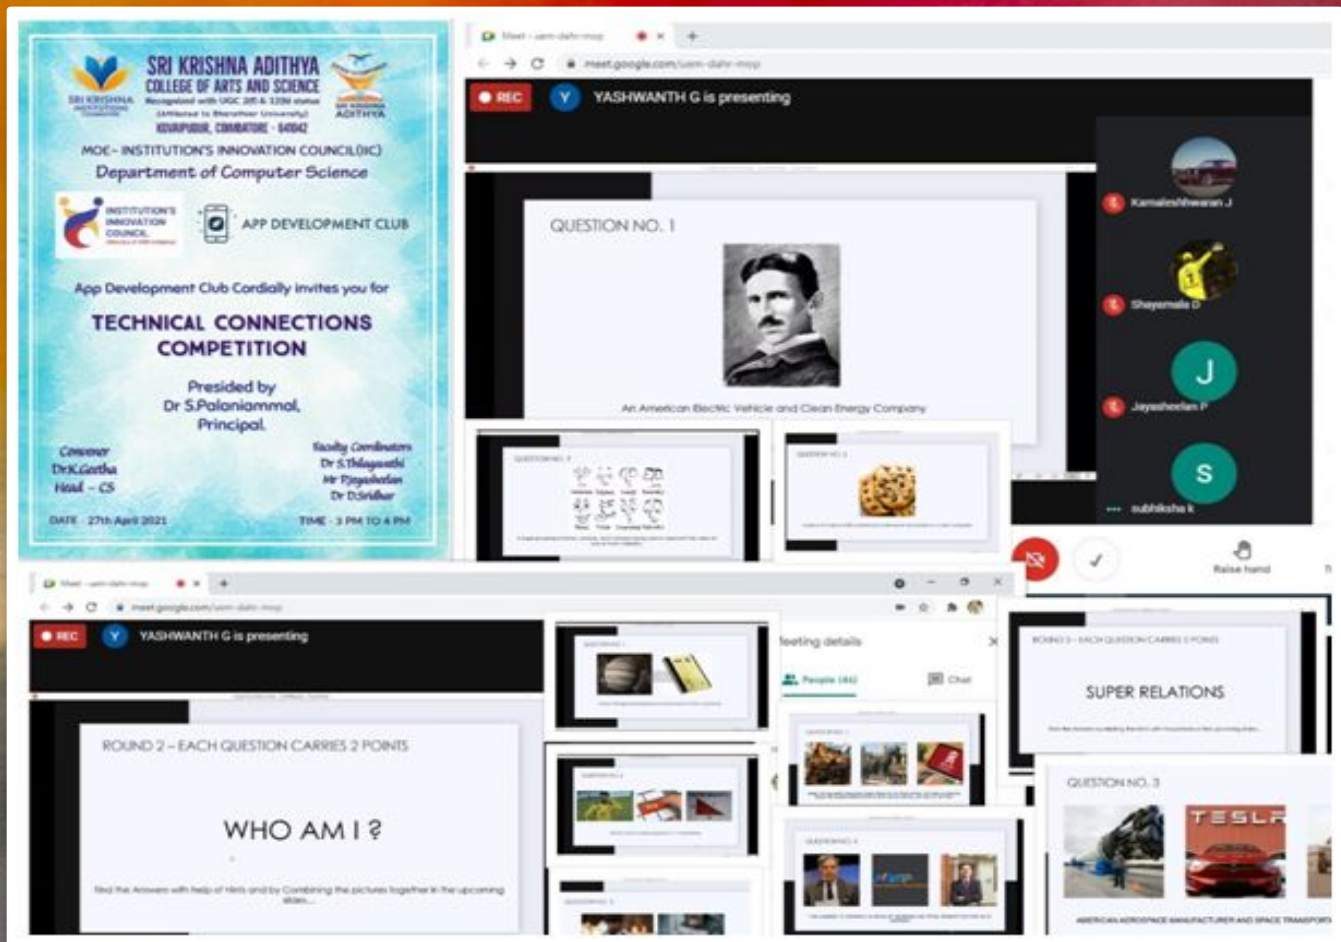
SRI KRISHNA ADITHYA COLLEGE OF ARTS AND SCIENCE
Recognized with UGC 2(f) & 12(B) status
(Affiliated to Bharathiar University)
KOVAIPUDUR, COIMBATORE - 641042
SRI KRISHNA INSTITUTIONS
SRI KRISHNA ADITHYA

MOE- INSTITUTION'S INNOVATION COUNCIL(IIC)
Department of Computer Science

INSTITUTION'S INNOVATION COUNCIL
APP DEVELOPMENT CLUB

App Development Club Cordially invites you for
TECHNICAL CONNECTIONS COMPETITION

Presided by
Dr S.Palaniammal,
Principal.

Convener
Dr.K.Geetha
Head – CS

Faculty Coordinators
Dr S.Thilagavathi
Mr P.Jayasheelan
Dr D.Sridhar

DATE : 27th April 2021
TIME : 3 PM TO 4 PM

Meet - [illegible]
meet.google.com/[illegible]
REC
YASHWANTH G is presenting
QUESTION NO. 1
An American Electric Vehicle and Clean Energy Company
Kamaleshwaran J
Shayamala D
Jayasheelan P
subhiksha k
Raise hand

Meet - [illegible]
meet.google.com/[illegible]
REC
YASHWANTH G is presenting
ROUND 2 – EACH QUESTION CARRIES 2 POINTS
WHO AM I ?
Find the Answers with help of Hints and by Combining the pictures together in the upcoming slides.....
Meeting details
People (46)
Chat
ROUND 3 – EACH QUESTION CARRIES 3 POINTS
SUPER RELATIONS
QUESTION NO. 3
TESLA
AMERICAN AEROSPACE MANUFACTURER AND SPACE TRANSPORT